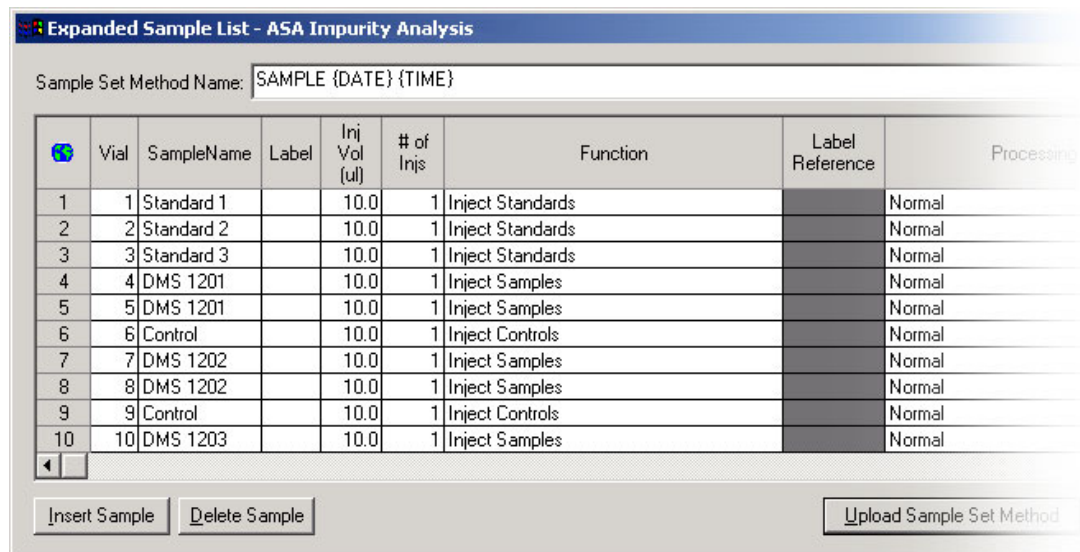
Expanded Sample List - ASA Impurity Analysis

Sample Set Method Name: SAMPLE {DATE} {TIME}

| | Vial | SampleName | Label | Inj Vol (ul) | # of Injs | Function | Label Reference | Processing |
|---|---|---|---|---|---|---|---|---|
| 1 | 1 | Standard 1 | | 10.0 | 1 | Inject Standards | | Normal |
| 2 | 2 | Standard 2 | | 10.0 | 1 | Inject Standards | | Normal |
| 3 | 3 | Standard 3 | | 10.0 | 1 | Inject Standards | | Normal |
| 4 | 4 | DMS 1201 | | 10.0 | 1 | Inject Samples | | Normal |
| 5 | 5 | DMS 1201 | | 10.0 | 1 | Inject Samples | | Normal |
| 6 | 6 | Control | | 10.0 | 1 | Inject Controls | | Normal |
| 7 | 7 | DMS 1202 | | 10.0 | 1 | Inject Samples | | Normal |
| 8 | 8 | DMS 1202 | | 10.0 | 1 | Inject Samples | | Normal |
| 9 | 9 | Control | | 10.0 | 1 | Inject Controls | | Normal |
| 10 | 10 | DMS 1203 | | 10.0 | 1 | Inject Samples | | Normal |

Insert Sample  Delete Sample  Upload Sample Set Method